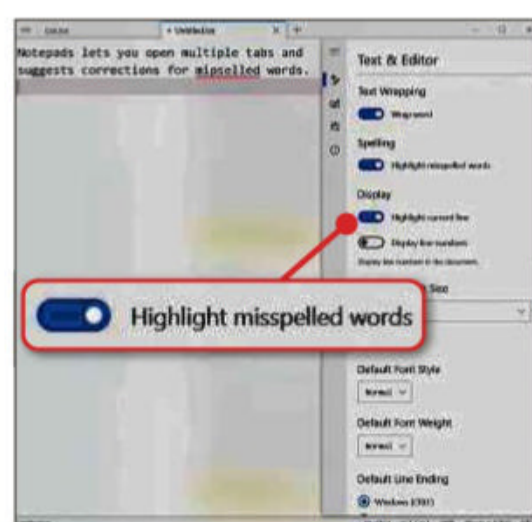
Notepads lets you open multiple tabs and suggests corrections for miscpelled words.

Text & Editor

Text Wrapping

Wrap word

Spelling

Highlight misspelled words

Display

Highlight current line

Display line numbers

Display line numbers in the document.

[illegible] Size

Highlight misspelled words

Default Font Style

Normal

Default Font Weight

Normal

Default Line Ending

Windows (CRLF)